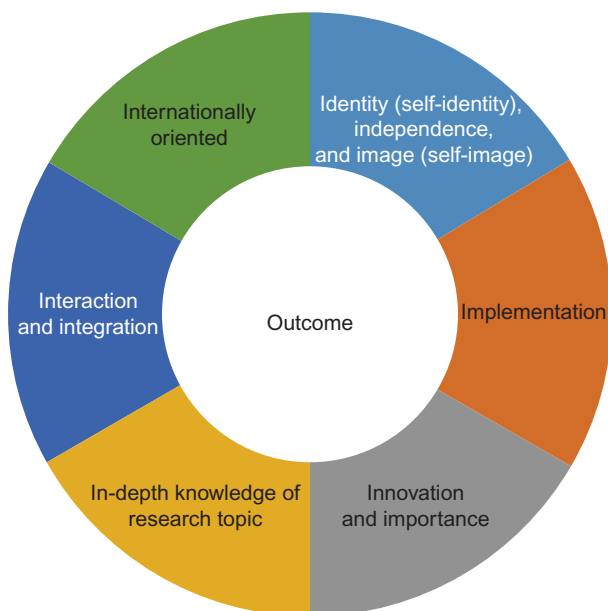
Internationally oriented

Identity (self-identity), independence, and image (self-image)

Interaction and integration

Outcome

Implementation

In-depth knowledge of research topic

Innovation and importance